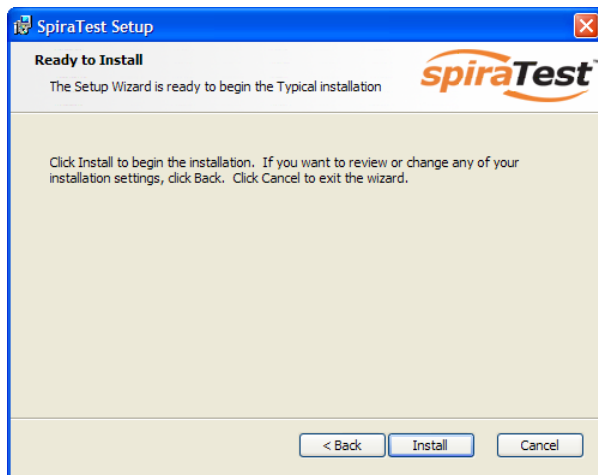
SpiraTest Setup

Ready to Install

The Setup Wizard is ready to begin the Typical installation

spiraTest

Click Install to begin the installation. If you want to review or change any of your installation settings, click Back. Click Cancel to exit the wizard.

< Back

Install

Cancel